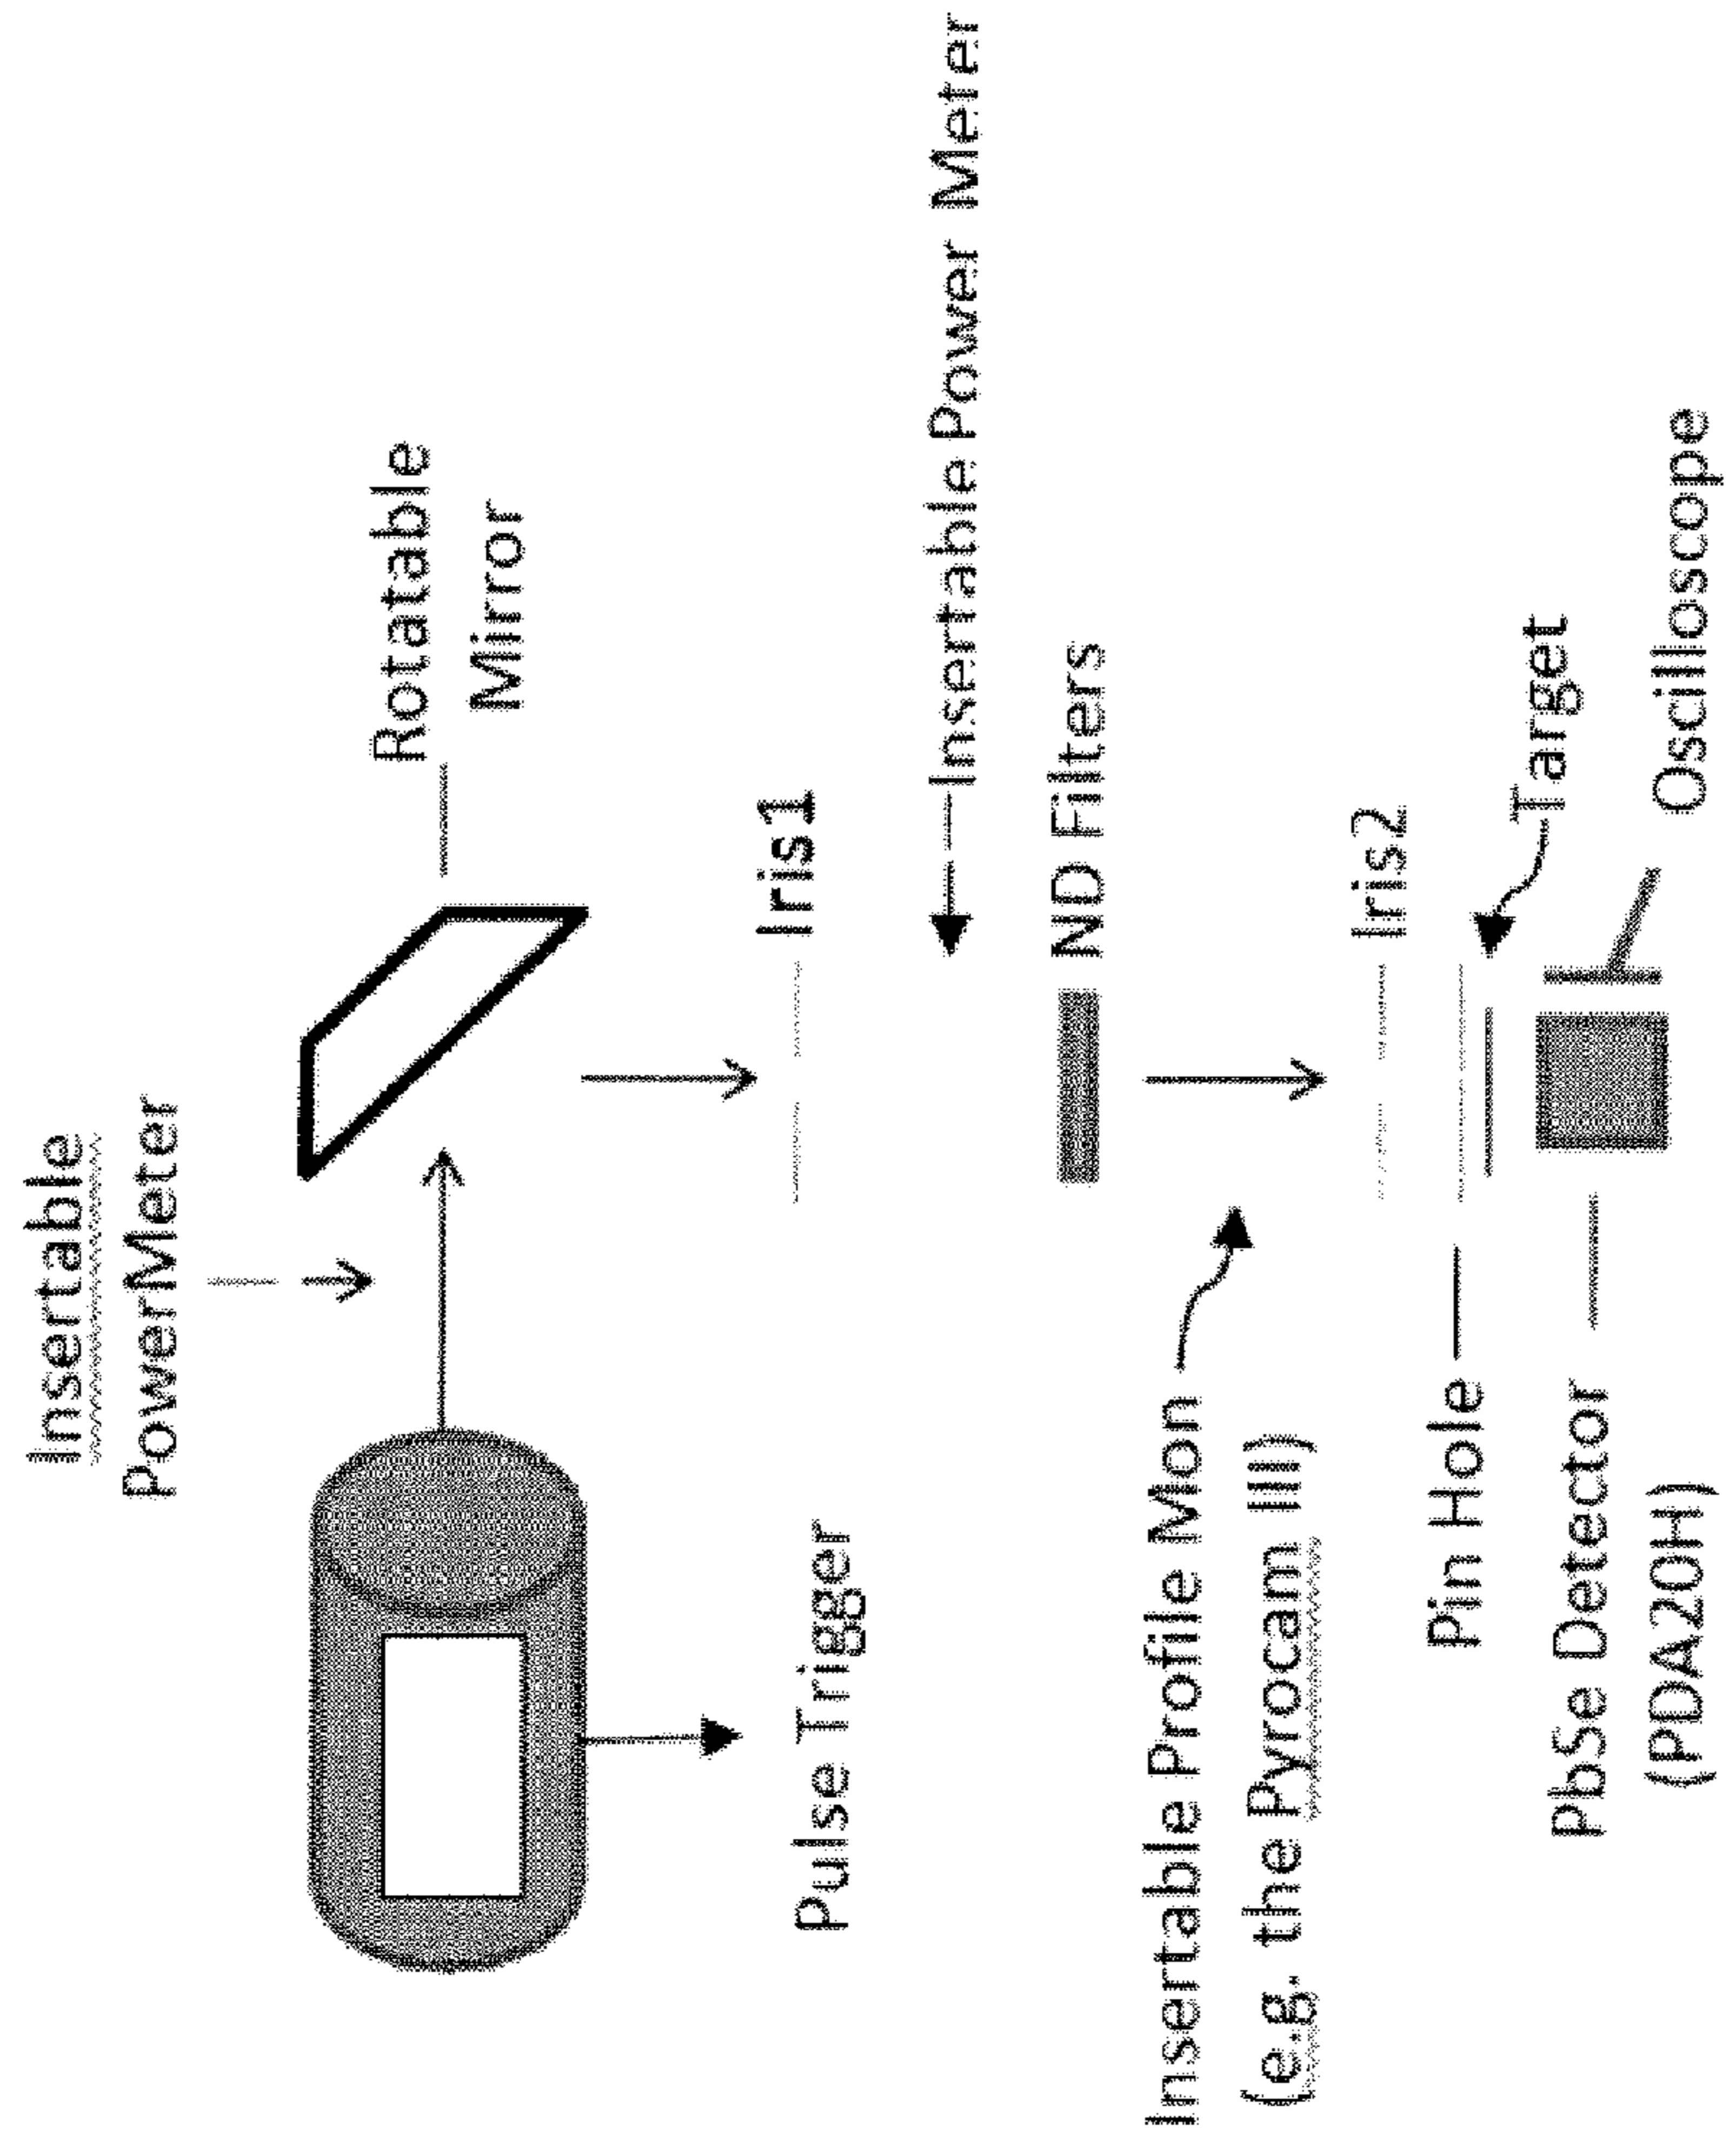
Insertable PowerMeter

Pulse Trigger

Rotatable Mirror

Iris1

Insertable Power Meter

ND Filters

Insertable Profile Mon (e.g. the Pyrocam III)

Iris2

Pin Hole

Target

PbSe Detector (PDA20H)

Oscilloscope